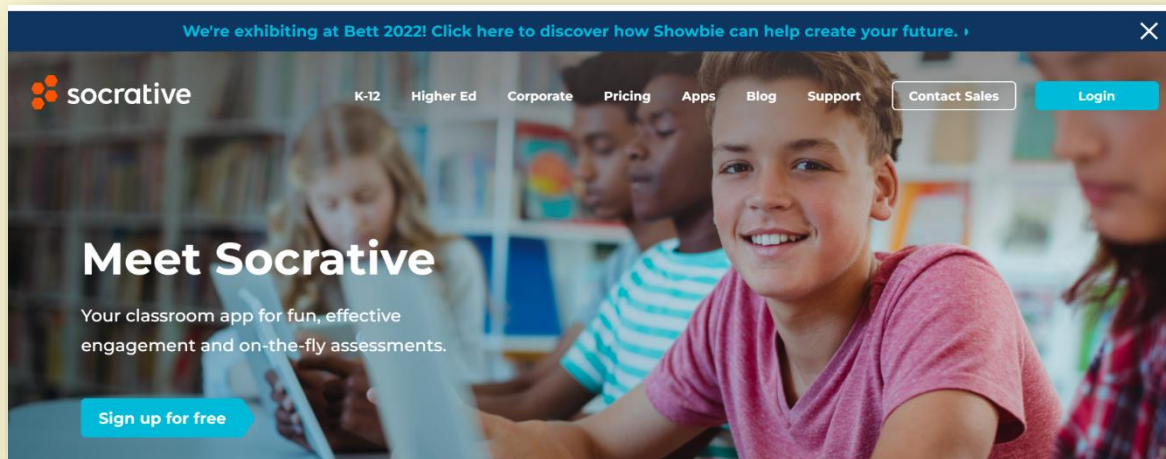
We're exhibiting at Bett 2022! Click here to discover how Showbie can help create your future. ›

socrative

K-12 Higher Ed Corporate Pricing Apps Blog Support Contact Sales Login

Meet Socrative

Your classroom app for fun, effective engagement and on-the-fly assessments.

Sign up for free